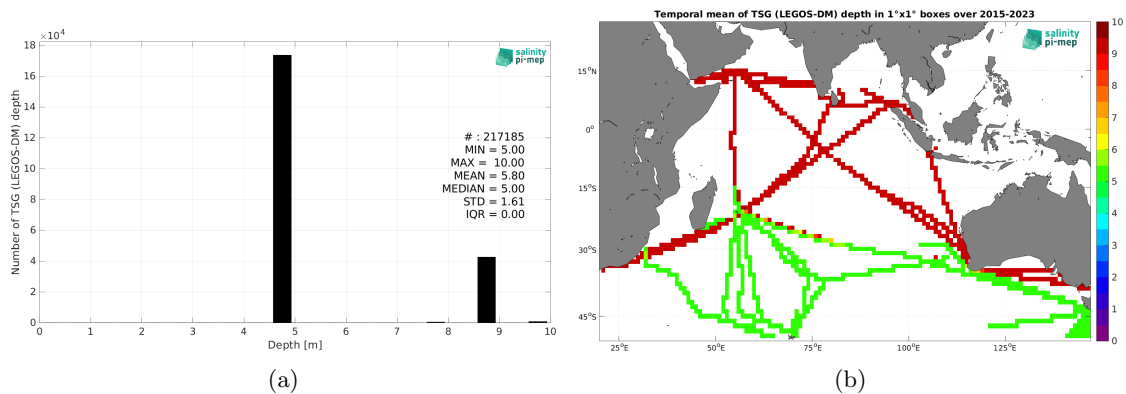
$\times10^4$

salinity pi-mep

Number of TSG (LEGOS-DM) depth

16
14
12
10
8
6
4
2
0

# : 217185
MIN = 5.00
MAX = 10.00
MEAN = 5.80
MEDIAN = 5.00
STD = 1.61
IQR = 0.00

0 1 2 3 4 5 6 7 8 9 10
Depth [m]

(a)

Temporal mean of TSG (LEGOS-DM) depth in 1°x1° boxes over 2015-2023

salinity pi-mep

15°N
0°
15°S
30°S
45°S

25°E 50°E 75°E 100°E 125°E

10
9
8
7
6
5
4
3
2
1
0

(b)